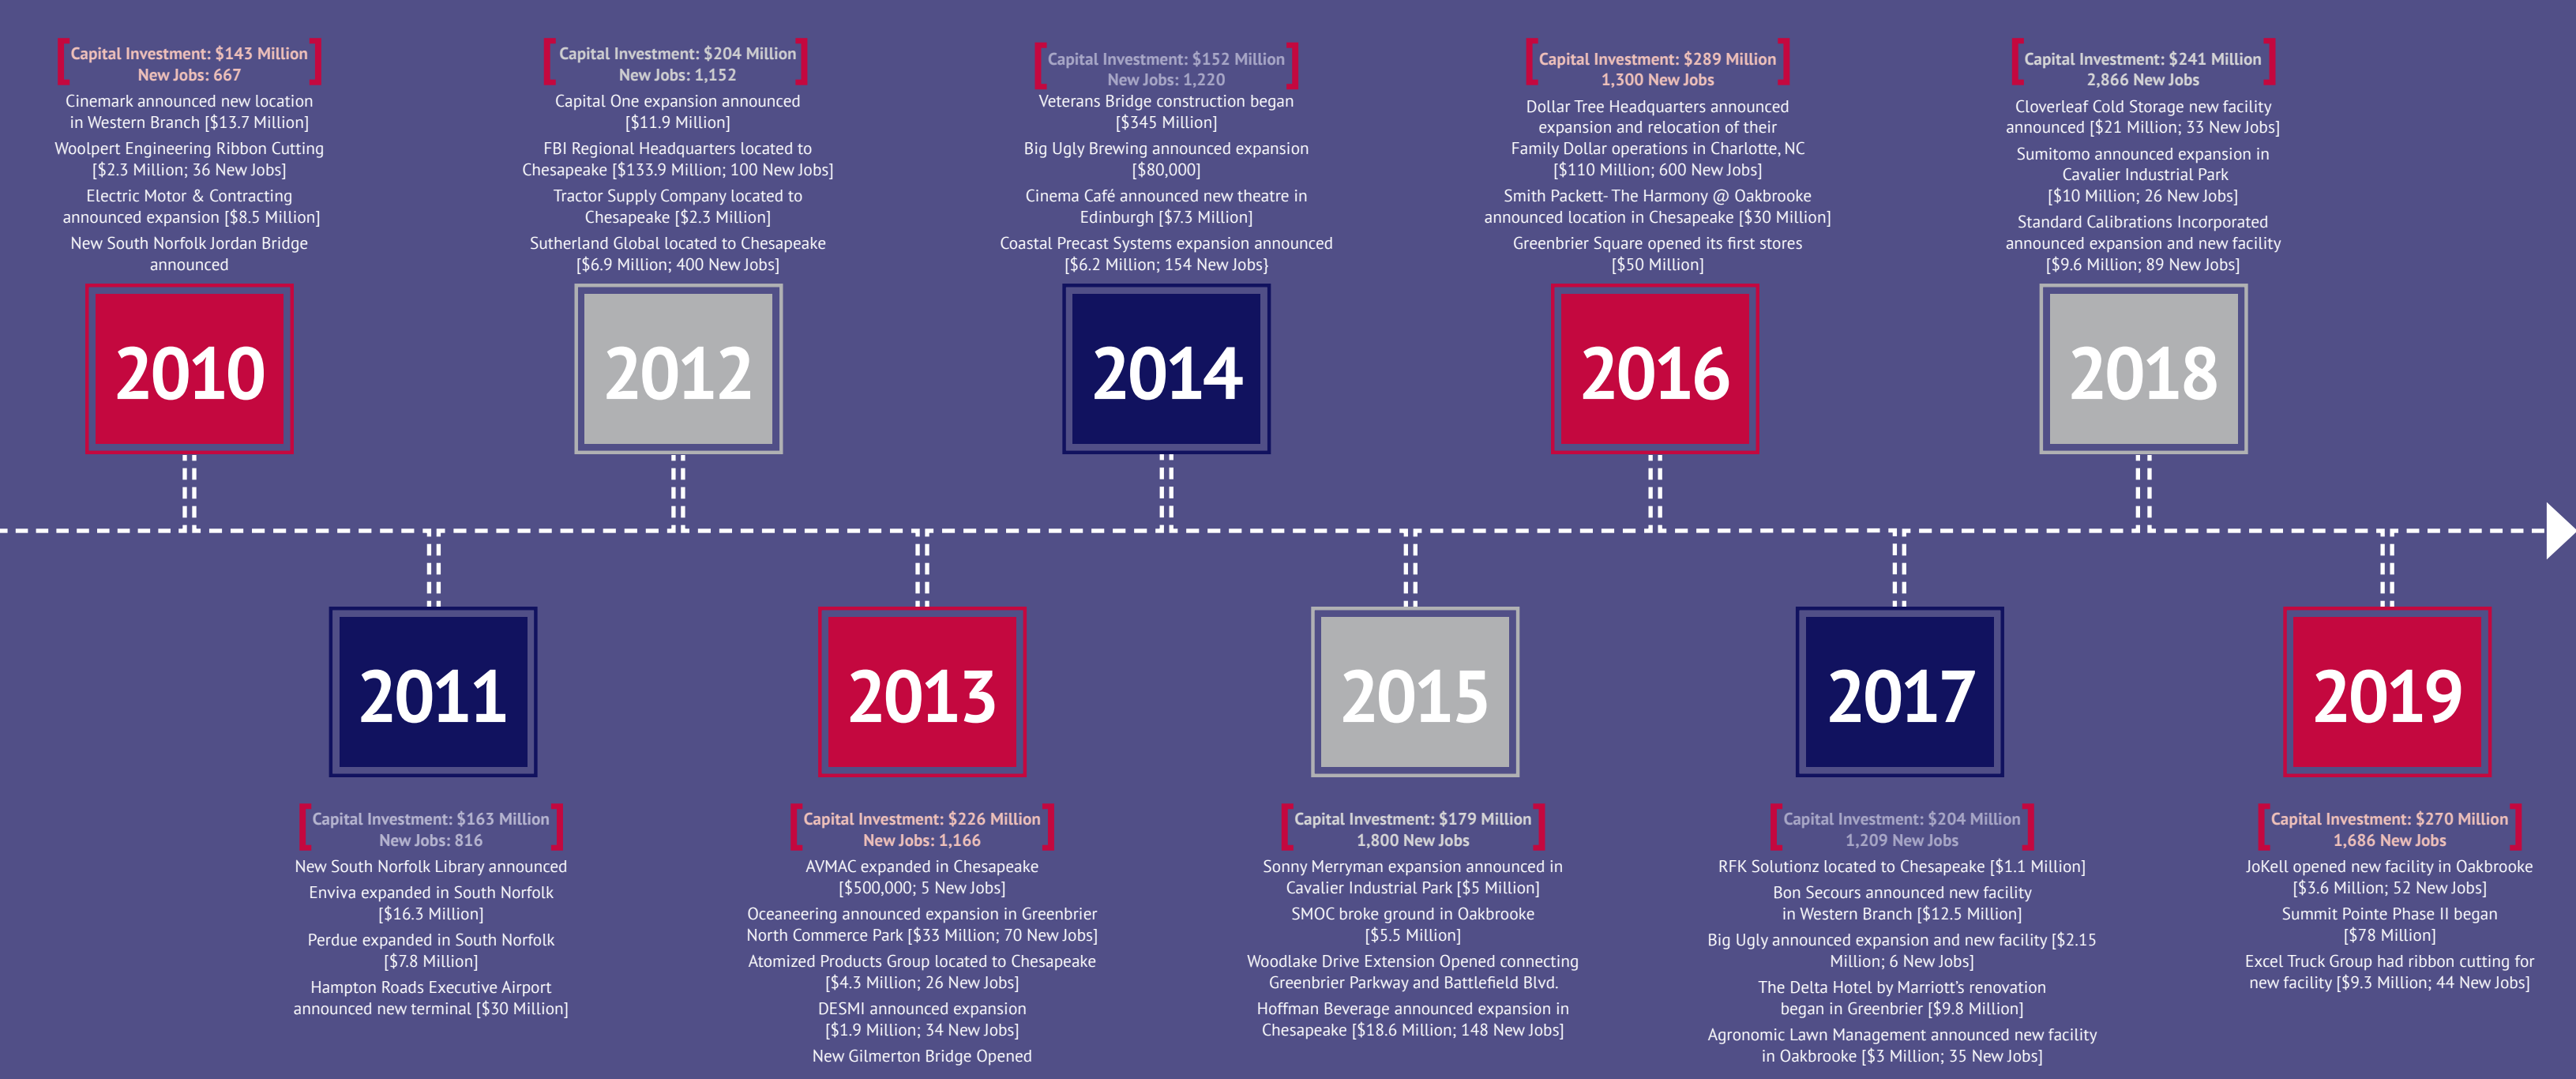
Capital Investment: $143 Million
New Jobs: 667

Cinemark announced new location in Western Branch [$13.7 Million]

Woolpert Engineering Ribbon Cutting [$2.3 Million; 36 New Jobs]

Electric Motor & Contracting announced expansion [$8.5 Million]

New South Norfolk Jordan Bridge announced

2010

Capital Investment: $204 Million
New Jobs: 1,152

Capital One expansion announced [$11.9 Million]

FBI Regional Headquarters located to Chesapeake [$133.9 Million; 100 New Jobs]

Tractor Supply Company located to Chesapeake [$2.3 Million]

Sutherland Global located to Chesapeake [$6.9 Million; 400 New Jobs]

2012

Capital Investment: $152 Million
New Jobs: 1,220

Veterans Bridge construction began [$345 Million]

Big Ugly Brewing announced expansion [$80,000]

Cinema Café announced new theatre in Edinburgh [$7.3 Million]

Coastal Precast Systems expansion announced [$6.2 Million; 154 New Jobs]

2014

Capital Investment: $289 Million
1,300 New Jobs

Dollar Tree Headquarters announced expansion and relocation of their Family Dollar operations in Charlotte, NC [$110 Million; 600 New Jobs]

Smith Packett- The Harmony @ Oakbrooke announced location in Chesapeake [$30 Million]

Greenbrier Square opened its first stores [$50 Million]

2016

Capital Investment: $241 Million
2,866 New Jobs

Cloverleaf Cold Storage new facility announced [$21 Million; 33 New Jobs]

Sumitomo announced expansion in Cavalier Industrial Park [$10 Million; 26 New Jobs]

Standard Calibrations Incorporated announced expansion and new facility [$9.6 Million; 89 New Jobs]

2018

2011

Capital Investment: $163 Million
New Jobs: 816

New South Norfolk Library announced

Enviva expanded in South Norfolk [$16.3 Million]

Perdue expanded in South Norfolk [$7.8 Million]

Hampton Roads Executive Airport announced new terminal [$30 Million]

2013

Capital Investment: $226 Million
New Jobs: 1,166

AVMAC expanded in Chesapeake [$500,000; 5 New Jobs]

Oceaneering announced expansion in Greenbrier North Commerce Park [$33 Million; 70 New Jobs]

Atomized Products Group located to Chesapeake [$4.3 Million; 26 New Jobs]

DESMI announced expansion [$1.9 Million; 34 New Jobs]

New Gilmerton Bridge Opened

2015

Capital Investment: $179 Million
1,800 New Jobs

Sonny Merryman expansion announced in Cavalier Industrial Park [$5 Million]

SMOC broke ground in Oakbrooke [$5.5 Million]

Woodlake Drive Extension Opened connecting Greenbrier Parkway and Battlefield Blvd.

Hoffman Beverage announced expansion in Chesapeake [$18.6 Million; 148 New Jobs]

2017

Capital Investment: $204 Million
1,209 New Jobs

RFK Solutionz located to Chesapeake [$1.1 Million]

Bon Secours announced new facility in Western Branch [$12.5 Million]

Big Ugly announced expansion and new facility [$2.15 Million; 6 New Jobs]

The Delta Hotel by Marriott's renovation began in Greenbrier [$9.8 Million]

Agronomic Lawn Management announced new facility in Oakbrooke [$3 Million; 35 New Jobs]

2019

Capital Investment: $270 Million
1,686 New Jobs

JoKell opened new facility in Oakbrooke [$3.6 Million; 52 New Jobs]

Summit Pointe Phase II began [$78 Million]

Excel Truck Group had ribbon cutting for new facility [$9.3 Million; 44 New Jobs]